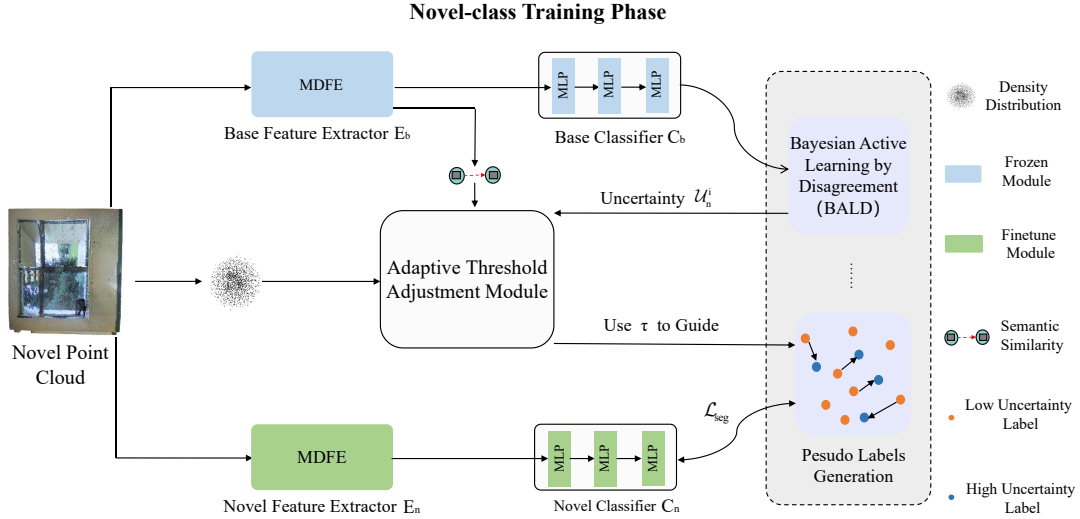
Novel-class Training Phase

MDFE

Base Feature Extractor $E_b$

MLP MLP MLP

Base Classifier $C_b$

Bayesian Active Learning by Disagreement (BALD)

Density Distribution

Frozen Module

Finetune Module

Uncertainty $\mathcal{U}_n^i$

Adaptive Threshold Adjustment Module

Novel Point Cloud

Use τ to Guide

Semantic Similarity

Low Uncertainty Label

$\mathcal{L}_{seg}$

MDFE

MLP MLP MLP

Pesudo Labels Generation

Novel Feature Extractor $E_n$

Novel Classifier $C_n$

High Uncertainty Label